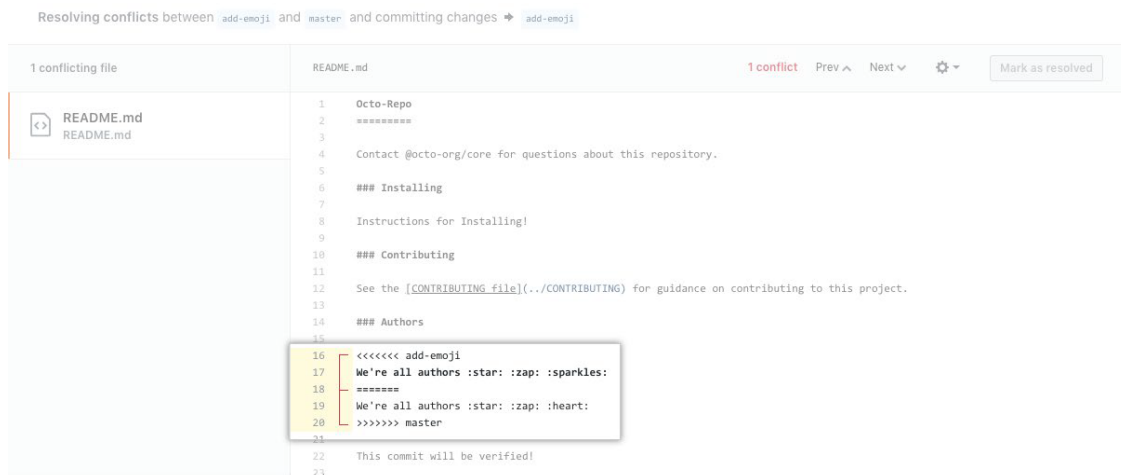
Resolving conflicts between add-emoji and master and committing changes → add-emoji

1 conflicting file

README.md
README.md

README.md

1 conflict Prev Next

Mark as resolved

1 Octo-Repo
2 =========
3
4 Contact @octo-org/core for questions about this repository.
5
6 ### Installing
7
8 Instructions for Installing!
9
10 ### Contributing
11
12 See the [CONTRIBUTING file](../CONTRIBUTING) for guidance on contributing to this project.
13
14 ### Authors
15
16 <<<<<<< add-emoji
17 We're all authors :star: :zap: :sparkles:
18 =======
19 We're all authors :star: :zap: :heart:
20 >>>>>>> master
21
22 This commit will be verified!
23